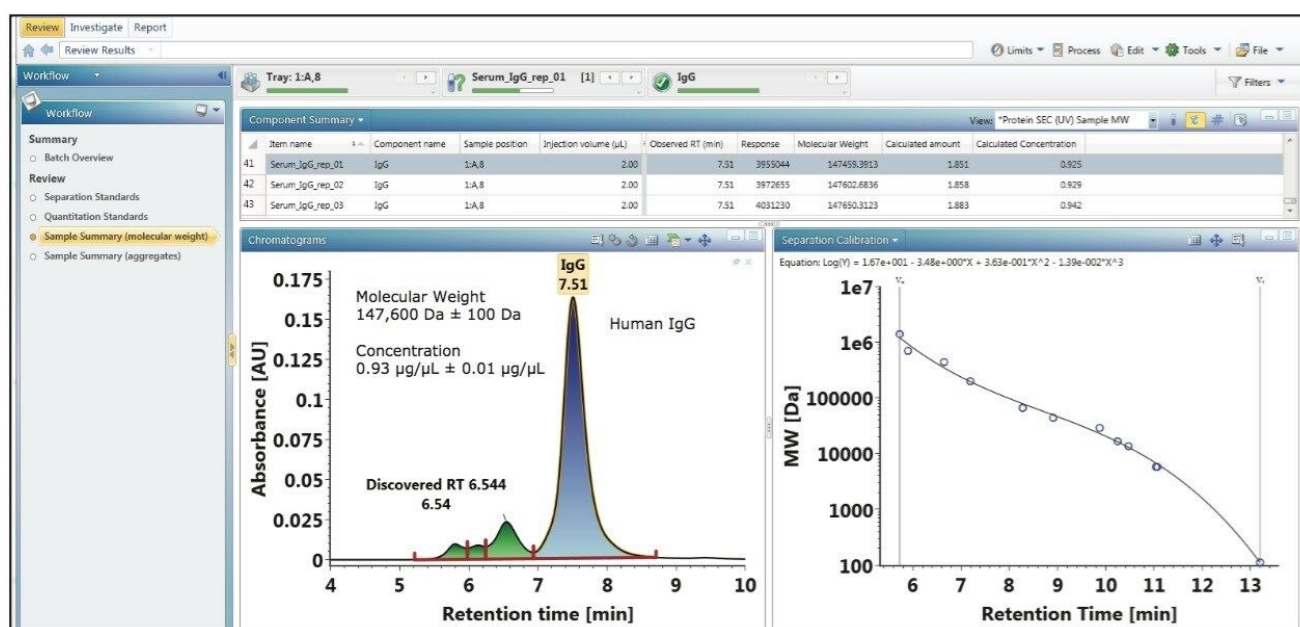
Review Investigate Report

Review Results

Limits Process Edit Tools File

Workflow

Tray: 1:A,8

Serum_IgG_rep_01 [1]

IgG

Filters

Workflow

Summary
Batch Overview

Review
Separation Standards
Quantitation Standards
Sample Summary (molecular weight)
Sample Summary (aggregates)

Component Summary

View: *Protein SEC (UV) Sample MW

| | Item name | Component name | Sample position | Injection volume (µL) | Observed RT (min) | Response | Molecular Weight | Calculated amount | Calculated Concentration |
|---|---|---|---|---|---|---|---|---|---|
| 41 | Serum_IgG_rep_01 | IgG | 1:A,8 | 2.00 | 7.51 | 3955044 | 147459.3913 | 1.851 | 0.925 |
| 42 | Serum_IgG_rep_02 | IgG | 1:A,8 | 2.00 | 7.51 | 3972655 | 147602.6836 | 1.858 | 0.929 |
| 43 | Serum_IgG_rep_03 | IgG | 1:A,8 | 2.00 | 7.51 | 4031230 | 147650.3123 | 1.883 | 0.942 |

Chromatograms

IgG
7.51

Molecular Weight
147,600 Da ± 100 Da

Concentration
0.93 µg/µL ± 0.01 µg/µL

Human IgG

Discovered RT 6.544
6.54

Absorbance [AU]

0.175 0.15 0.125 0.1 0.075 0.05 0.025 0

4 5 6 7 8 9 10

Retention time [min]

Separation Calibration

Equation: Log(Y) = 1.67e+001 - 3.48e+000*X + 3.63e-001*X^2 - 1.39e-002*X^3

V₀ Vₜ

1e7 1e6 100000 10000 1000 100

MW [Da]

6 7 8 9 10 11 12 13

Retention Time [min]